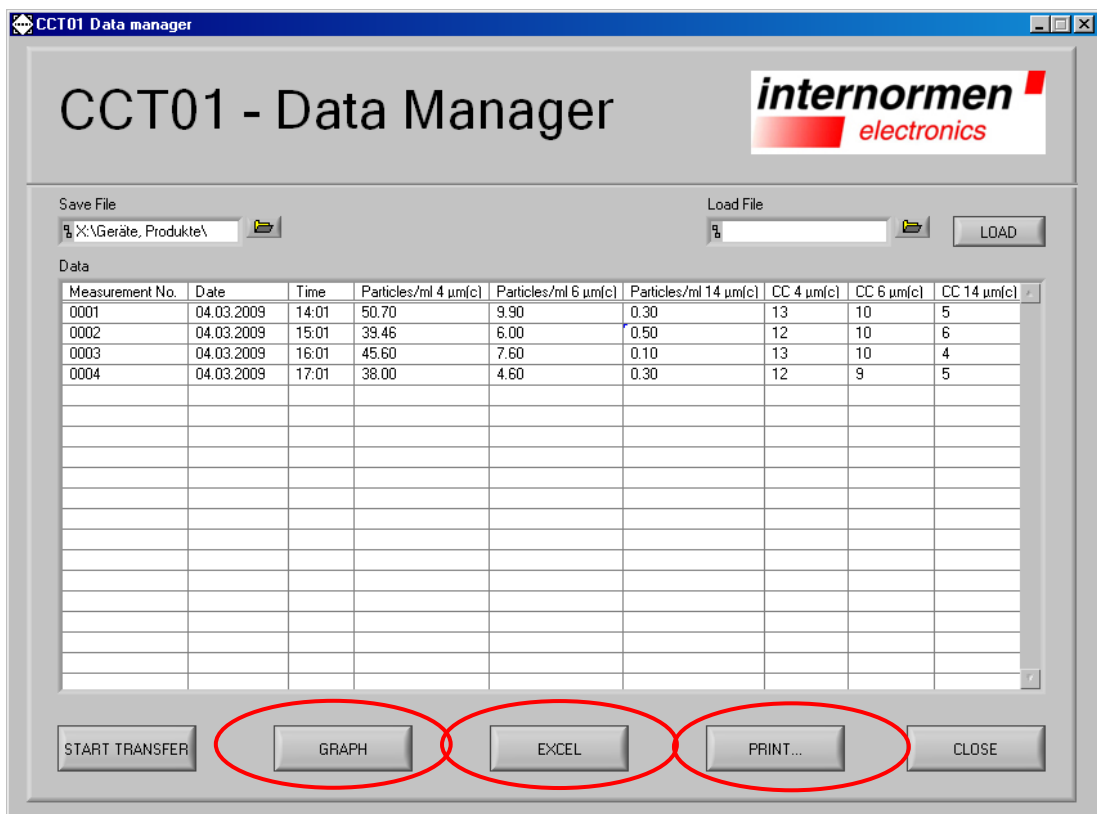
CCT01 Data manager

CCT01 - Data Manager

internormen electronics

Save File
X:\Geräte, Produkte\

Load File

LOAD

Data

| Measurement No. | Date | Time | Particles/ml 4 µm(c) | Particles/ml 6 µm(c) | Particles/ml 14 µm(c) | CC 4 µm(c) | CC 6 µm(c) | CC 14 µm(c) |
|---|---|---|---|---|---|---|---|---|
| 0001 | 04.03.2009 | 14:01 | 50.70 | 9.90 | 0.30 | 13 | 10 | 5 |
| 0002 | 04.03.2009 | 15:01 | 39.46 | 6.00 | 0.50 | 12 | 10 | 6 |
| 0003 | 04.03.2009 | 16:01 | 45.60 | 7.60 | 0.10 | 13 | 10 | 4 |
| 0004 | 04.03.2009 | 17:01 | 38.00 | 4.60 | 0.30 | 12 | 9 | 5 |

START TRANSFER
GRAPH
EXCEL
PRINT...
CLOSE